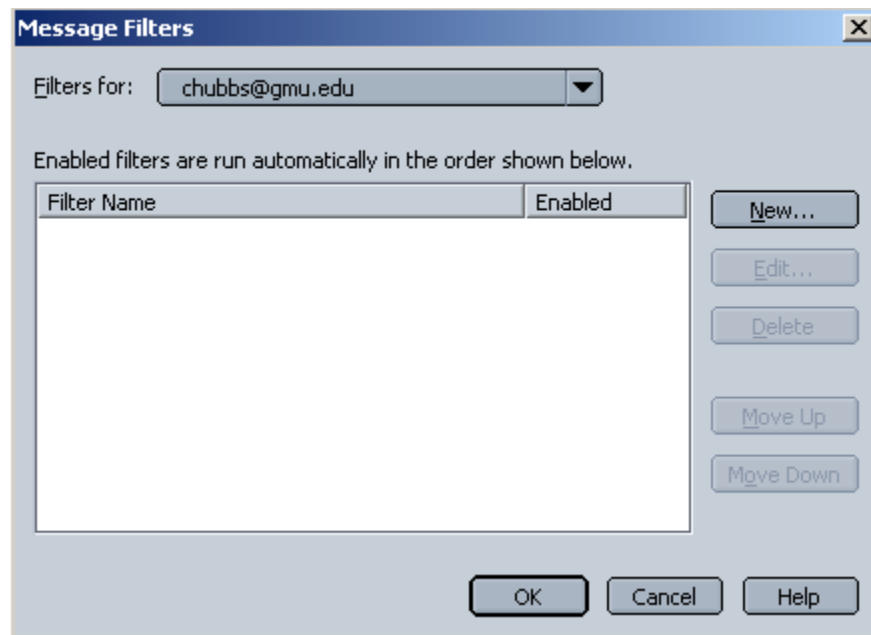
Message Filters

Filters for: chubbs@gmu.edu

Enabled filters are run automatically in the order shown below.

| Filter Name | Enabled |
|---|---|

New...

Edit...

Delete

Move Up

Move Down

OK Cancel Help